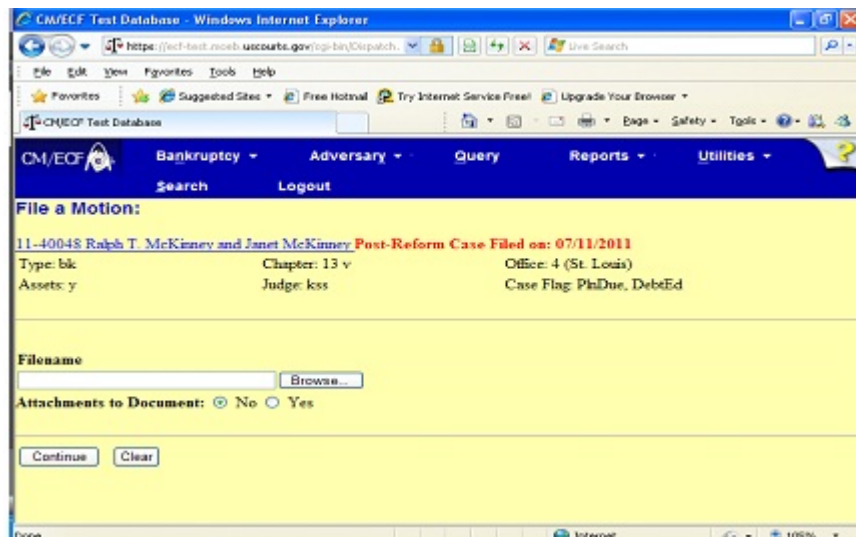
CM/ECF Test Database - Windows Internet Explorer

https://ecf-test.moeb.uscourts.gov/cgi-bin/Dispatch. Live Search

File Edit View Favorites Tools Help

Favorites Suggested Sites Free Hotmail Try Internet Service Free! Upgrade Your Browser

CM/ECF Test Database Page Safety Tools

CM/ECF Bankruptcy Adversary Query Reports Utilities

Search Logout

File a Motion:

11-40048 Ralph T. McKinney and Janet McKinney Post-Reform Case Filed on: 07/11/2011

| Type: bk | Chapter: 13 v | Office: 4 (St. Louis) |
|---|---|---|
| Assets: y | Judge: kss | Case Flag: PlnDue, DebtEd |

Filename

Browse...

Attachments to Document: No Yes

Continue Clear

Done Internet 100%